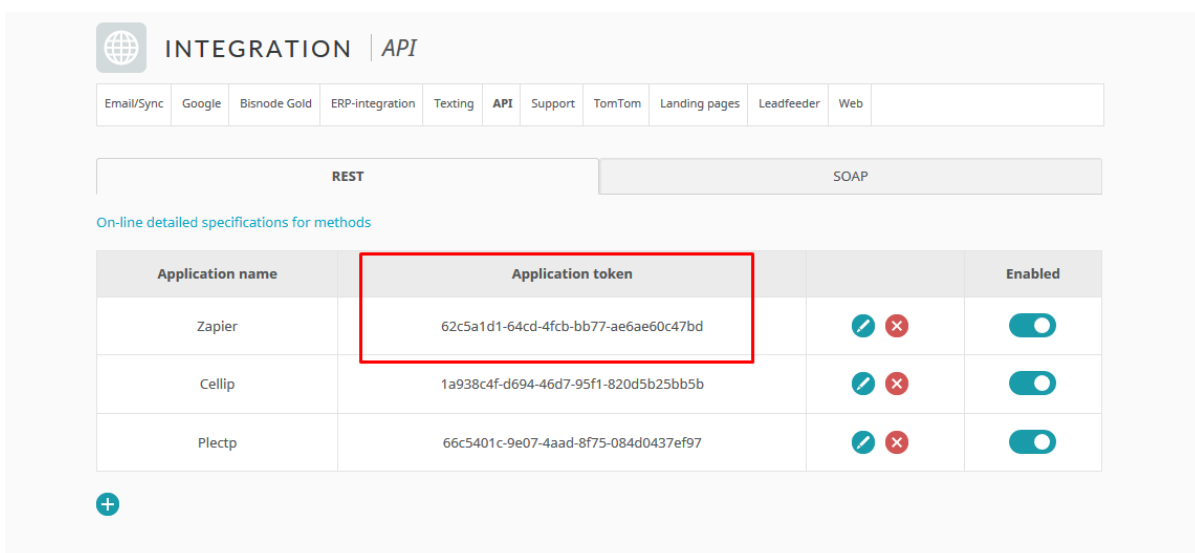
INTEGRATION | API

Email/Sync | Google | Bisnode Gold | ERP-integration | Texting | API | Support | TomTom | Landing pages | Leadfeeder | Web

REST | SOAP

On-line detailed specifications for methods

| Application name | Application token | | Enabled |
|---|---|---|---|
| Zapier | 62c5a1d1-64cd-4fcb-bb77-ae6ae60c47bd | | |
| Cellip | 1a938c4f-d694-46d7-95f1-820d5b25bb5b | | |
| Plectp | 66c5401c-9e07-4aad-8f75-084d0437ef97 | | |